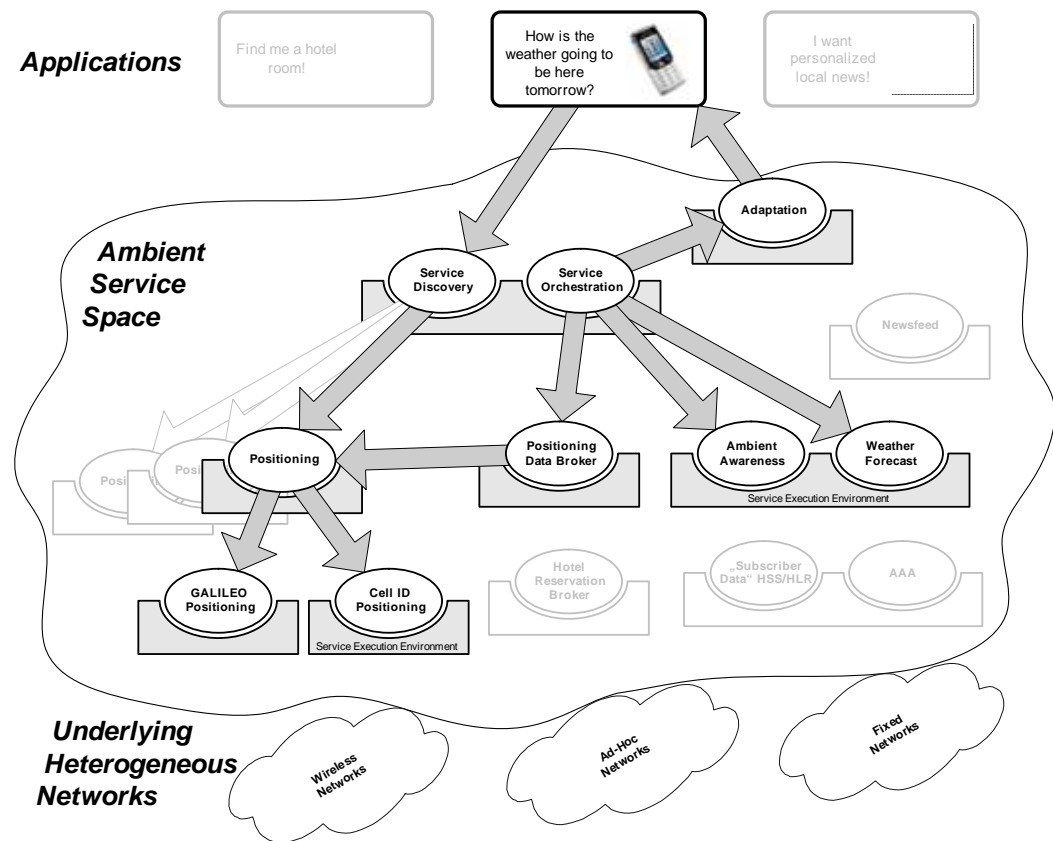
Applications

Find me a hotel room!

How is the weather going to be here tomorrow?

I want personalized local news!

Ambient Service Space

Adaptation

Service Discovery

Service Orchestration

Newsfeed

Posi

Posi

Positioning

Positioning Data Broker

Ambient Awareness

Weather Forecast

Service Execution Environment

GALILEO Positioning

Cell ID Positioning

Service Execution Environment

Hotel Reservation Broker

„Subscriber Data“ HSS/HLR

AAA

Underlying Heterogeneous Networks

Wireless Networks

Ad-Hoc Networks

Fixed Networks